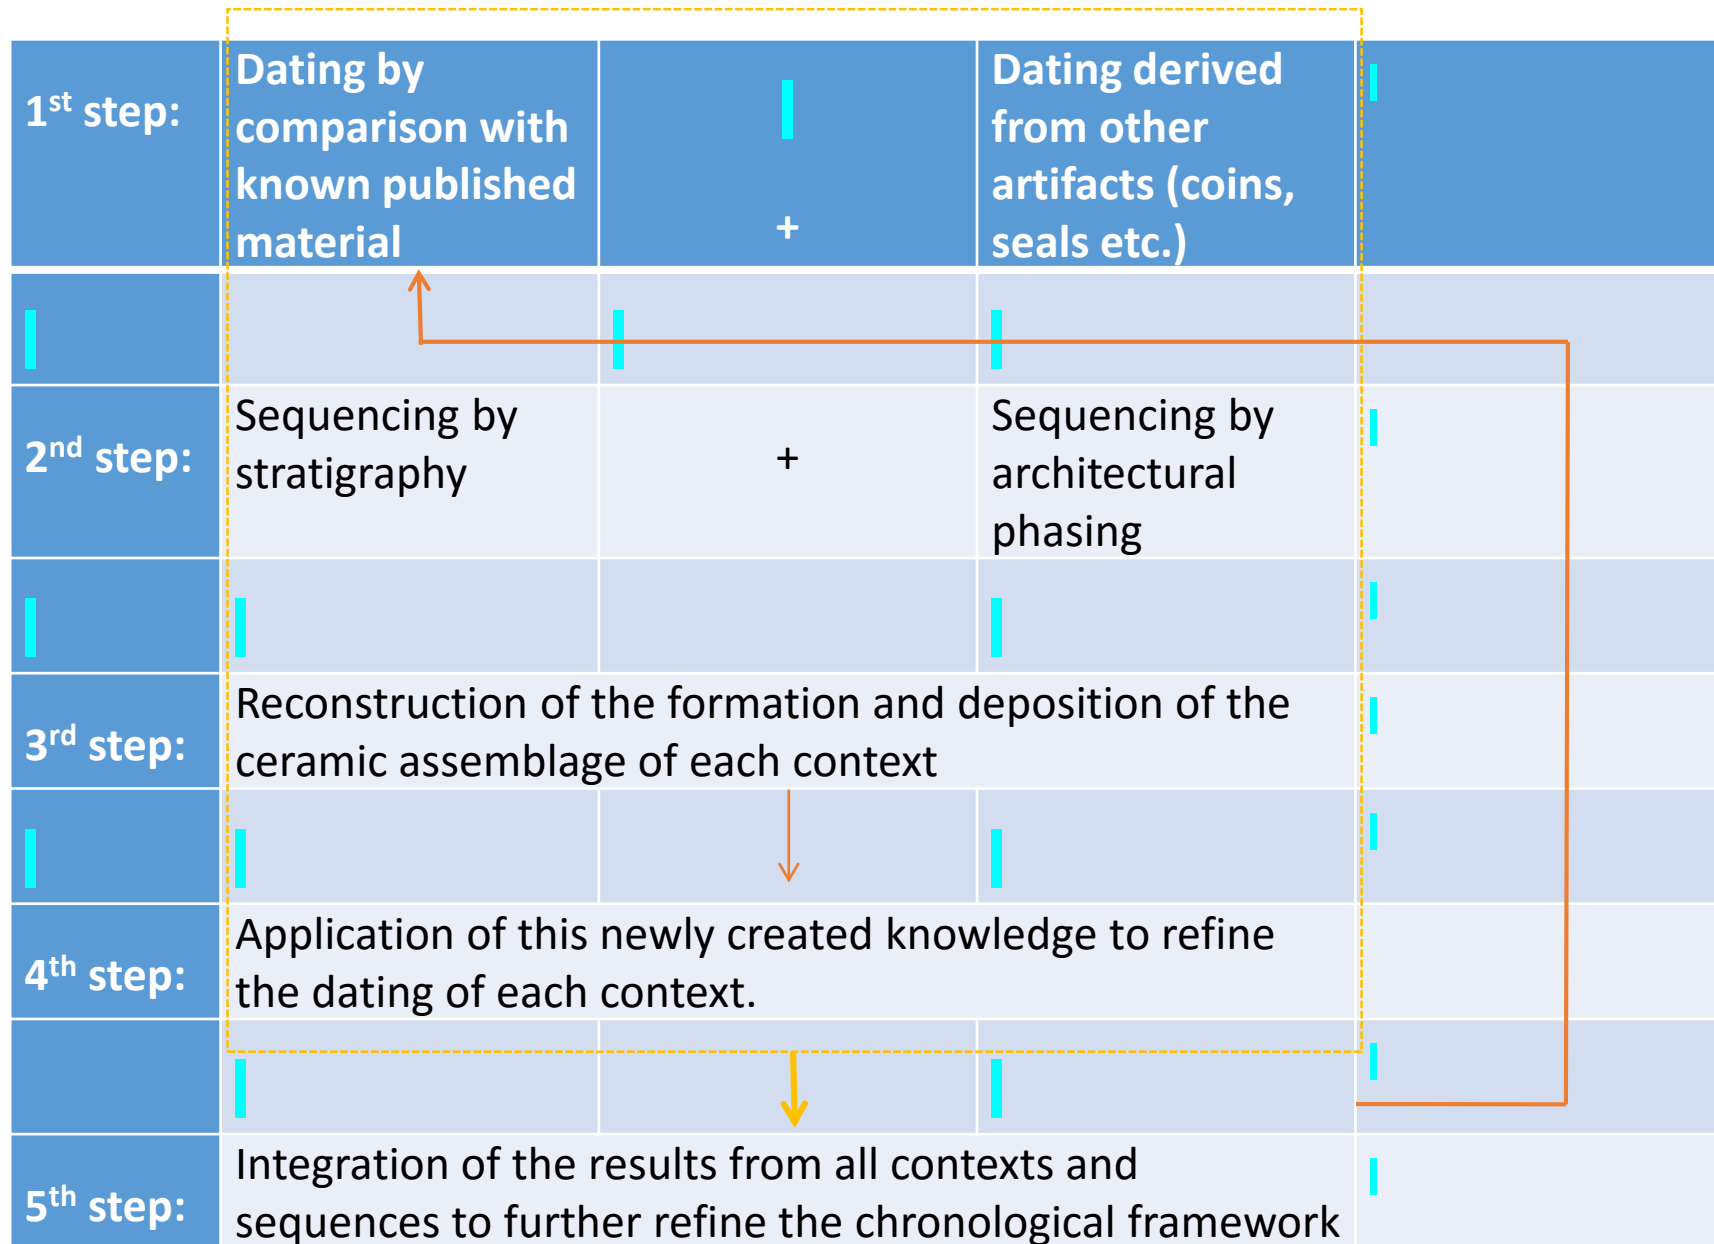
| 1st step: | Dating by comparison with known published material | + | Dating derived from other artifacts (coins, seals etc.) |  |
|---|---|---|---|---|
|  |  |  |  |  |
| 2nd step: | Sequencing by stratigraphy | + | Sequencing by architectural phasing |  |
|  |  |  |  |  |
| 3rd step: | Reconstruction of the formation and deposition of the ceramic assemblage of each context | | | |
|  |  |  |  |  |
| 4th step: | Application of this newly created knowledge to refine the dating of each context. | | | |
|  |  |  |  |  |
| 5th step: | Integration of the results from all contexts and sequences to further refine the chronological framework | | | |